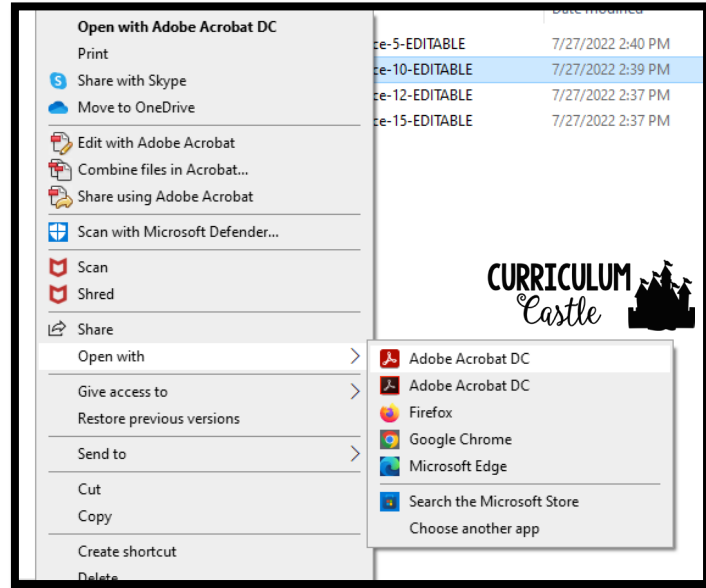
Open with Adobe Acrobat DC
Print
Share with Skype
Move to OneDrive
Edit with Adobe Acrobat
Combine files in Acrobat...
Share using Adobe Acrobat
Scan with Microsoft Defender...
Scan
Shred
Share
Open with
Give access to
Restore previous versions
Send to
Cut
Copy
Create shortcut
Delete

Date modified
ce-5-EDITABLE 7/27/2022 2:40 PM
ce-10-EDITABLE 7/27/2022 2:39 PM
ce-12-EDITABLE 7/27/2022 2:37 PM
ce-15-EDITABLE 7/27/2022 2:37 PM

CURRICULUM Castle

Adobe Acrobat DC
Adobe Acrobat DC
Firefox
Google Chrome
Microsoft Edge
Search the Microsoft Store
Choose another app